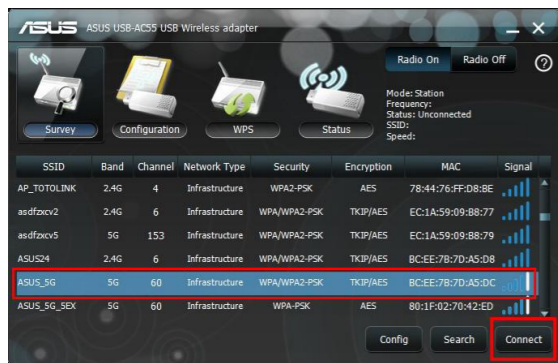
/ISUS ASUS USB-AC55 USB Wireless adapter

Radio On Radio Off

?

Survey Configuration WPS Status

Mode: Station
Frequency:
Status: Unconnected
SSID:
Speed:

| SSID | Band | Channel | Network Type | Security | Encryption | MAC | Signal |
|---|---|---|---|---|---|---|---|
| AP_TOTOLINK | 2.4G | 4 | Infrastructure | WPA2-PSK | AES | 78:44:76:FF:D8:BE | |
| asdfzxcv2 | 2.4G | 6 | Infrastructure | WPA/WPA2-PSK | TKIP/AES | EC:1A:59:09:B8:77 | |
| asdfzxcv5 | 5G | 153 | Infrastructure | WPA/WPA2-PSK | TKIP/AES | EC:1A:59:09:B8:79 | |
| ASUS24 | 2.4G | 6 | Infrastructure | WPA/WPA2-PSK | TKIP/AES | BC:EE:7B:7D:A5:D8 | |
| ASUS_5G | 5G | 60 | Infrastructure | WPA/WPA2-PSK | TKIP/AES | BC:EE:7B:7D:A5:DC | |
| ASUS_5G_5EX | 5G | 60 | Infrastructure | WPA-PSK | AES | 80:1F:02:70:42:ED | |

Config Search Connect